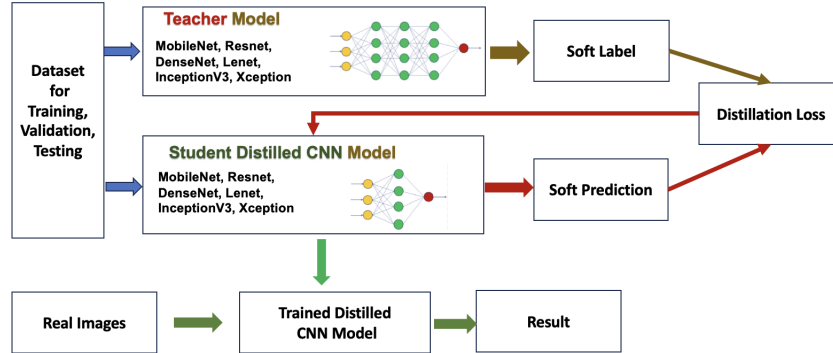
Dataset for Training, Validation, Testing

Teacher Model

MobileNet, Resnet, DenseNet, Lenet, InceptionV3, Xception

Soft Label

Distillation Loss

Student Distilled CNN Model

MobileNet, Resnet, DenseNet, Lenet, InceptionV3, Xception

Soft Prediction

Real Images

Trained Distilled CNN Model

Result